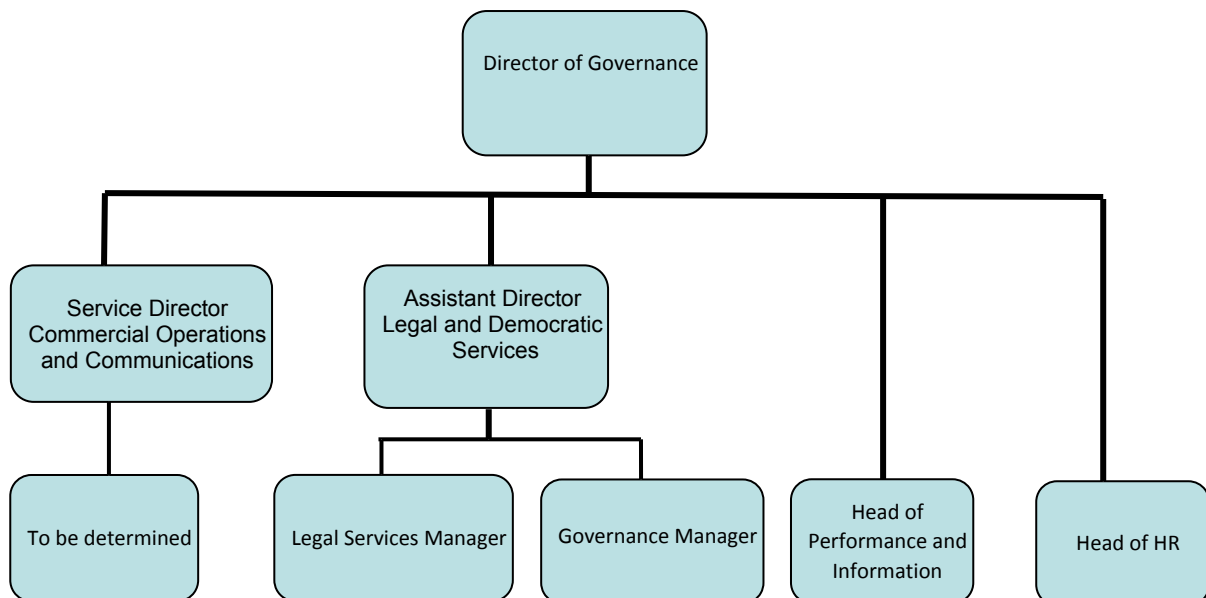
Director of Governance

Service Director Commercial Operations and Communications

Assistant Director Legal and Democratic Services

To be determined

Legal Services Manager

Governance Manager

Head of Performance and Information

Head of HR